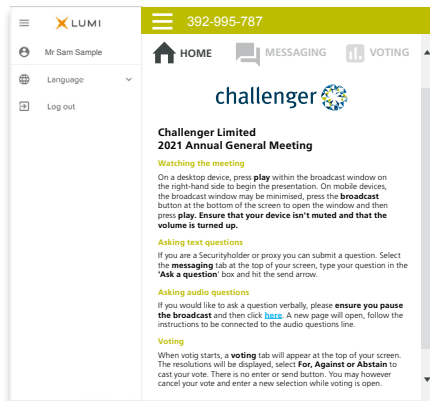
LUMI

Mr Sam Sample

Language

Log out

392-995-787

HOME

MESSAGING

VOTING

challenger

Challenger Limited
2021 Annual General Meeting

Watching the meeting

On a desktop device, press play within the broadcast window on the right-hand side to begin the presentation. On mobile devices, the broadcast window may be minimised, press the broadcast button at the bottom of the screen to open the window and then press play. Ensure that your device isn't muted and that the volume is turned up.

Asking text questions

If you are a Securityholder or proxy you can submit a question. Select the messaging tab at the top of your screen, type your question in the 'Ask a question' box and hit the send arrow.

Asking audio questions

If you would like to ask a question verbally, please ensure you pause the broadcast and then click here. A new page will open, follow the instructions to be connected to the audio questions line.

Voting

When votig starts, a voting tab will appear at the top of your screen. The resolutions will be displayed, select For, Against or Abstain to cast your vote. There is no enter or send button. You may however cancel your vote and enter a new selection while voting is open.